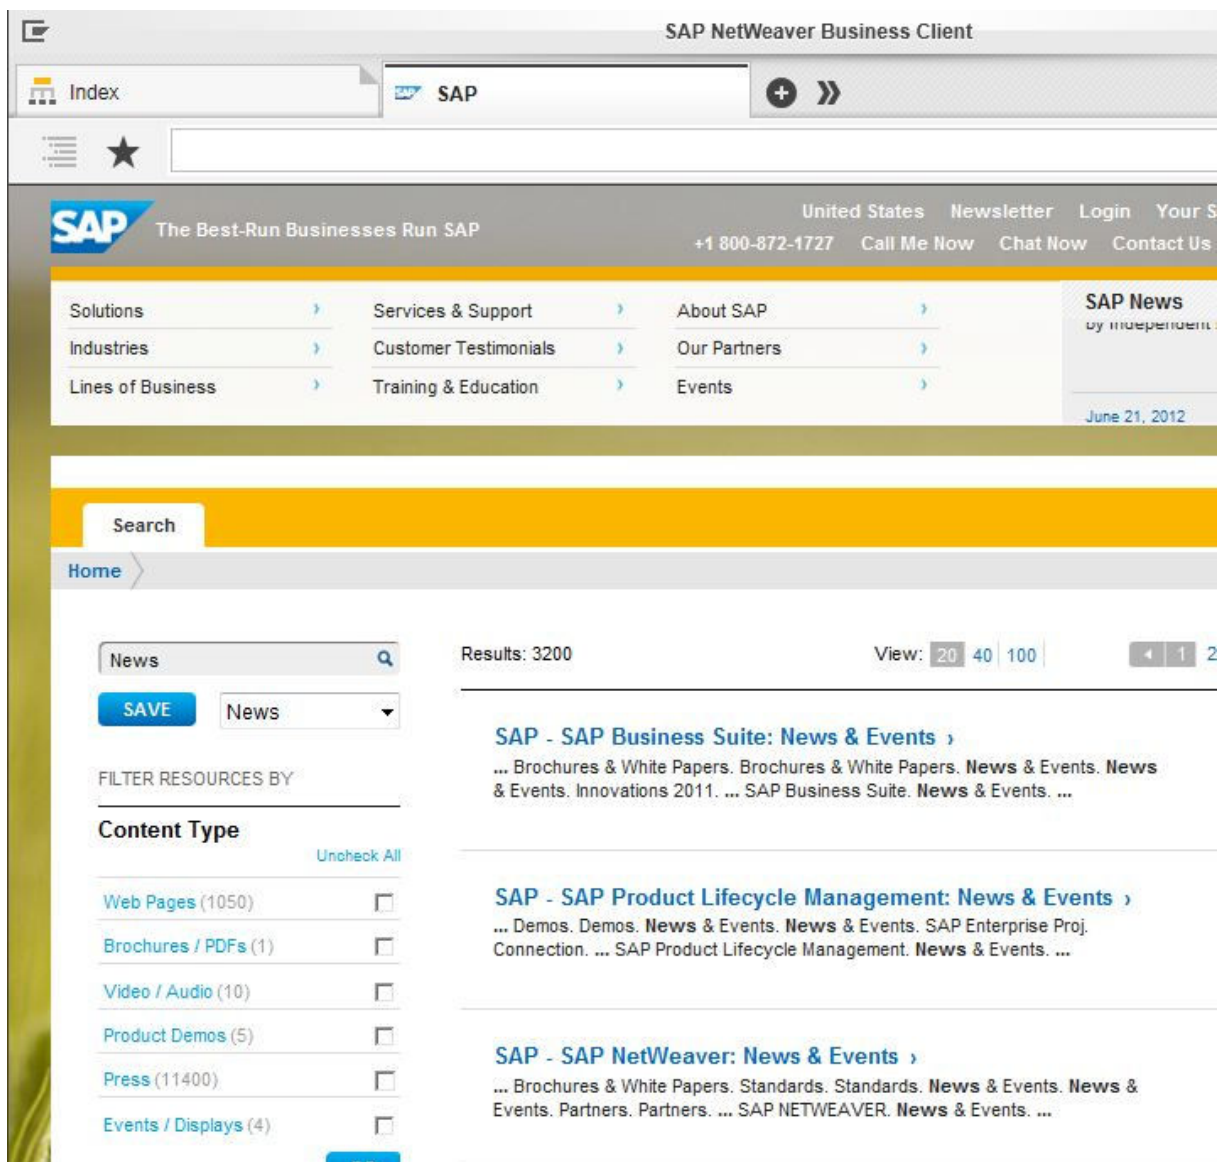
SAP NetWeaver Business Client

Index

SAP

SAP The Best-Run Businesses Run SAP

United States Newsletter Login Your S

+1 800-872-1727 Call Me Now Chat Now Contact Us

Solutions ›
Industries ›
Lines of Business ›

Services & Support ›
Customer Testimonials ›
Training & Education ›

About SAP ›
Our Partners ›
Events ›

SAP News
by independent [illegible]

June 21, 2012

Search

Home

News

SAVE News

FILTER RESOURCES BY

Content Type

Uncheck All

Web Pages (1050)
Brochures / PDFs (1)
Video / Audio (10)
Product Demos (5)
Press (11400)
Events / Displays (4)

Results: 3200

View: 20 40 100

1 2

SAP - SAP Business Suite: News & Events ›
... Brochures & White Papers. Brochures & White Papers. News & Events. News & Events. Innovations 2011. ... SAP Business Suite. News & Events. ...

SAP - SAP Product Lifecycle Management: News & Events ›
... Demos. Demos. News & Events. News & Events. SAP Enterprise Proj. Connection. ... SAP Product Lifecycle Management. News & Events. ...

SAP - SAP NetWeaver: News & Events ›
... Brochures & White Papers. Standards. Standards. News & Events. News & Events. Partners. Partners. ... SAP NETWEAVER. News & Events. ...